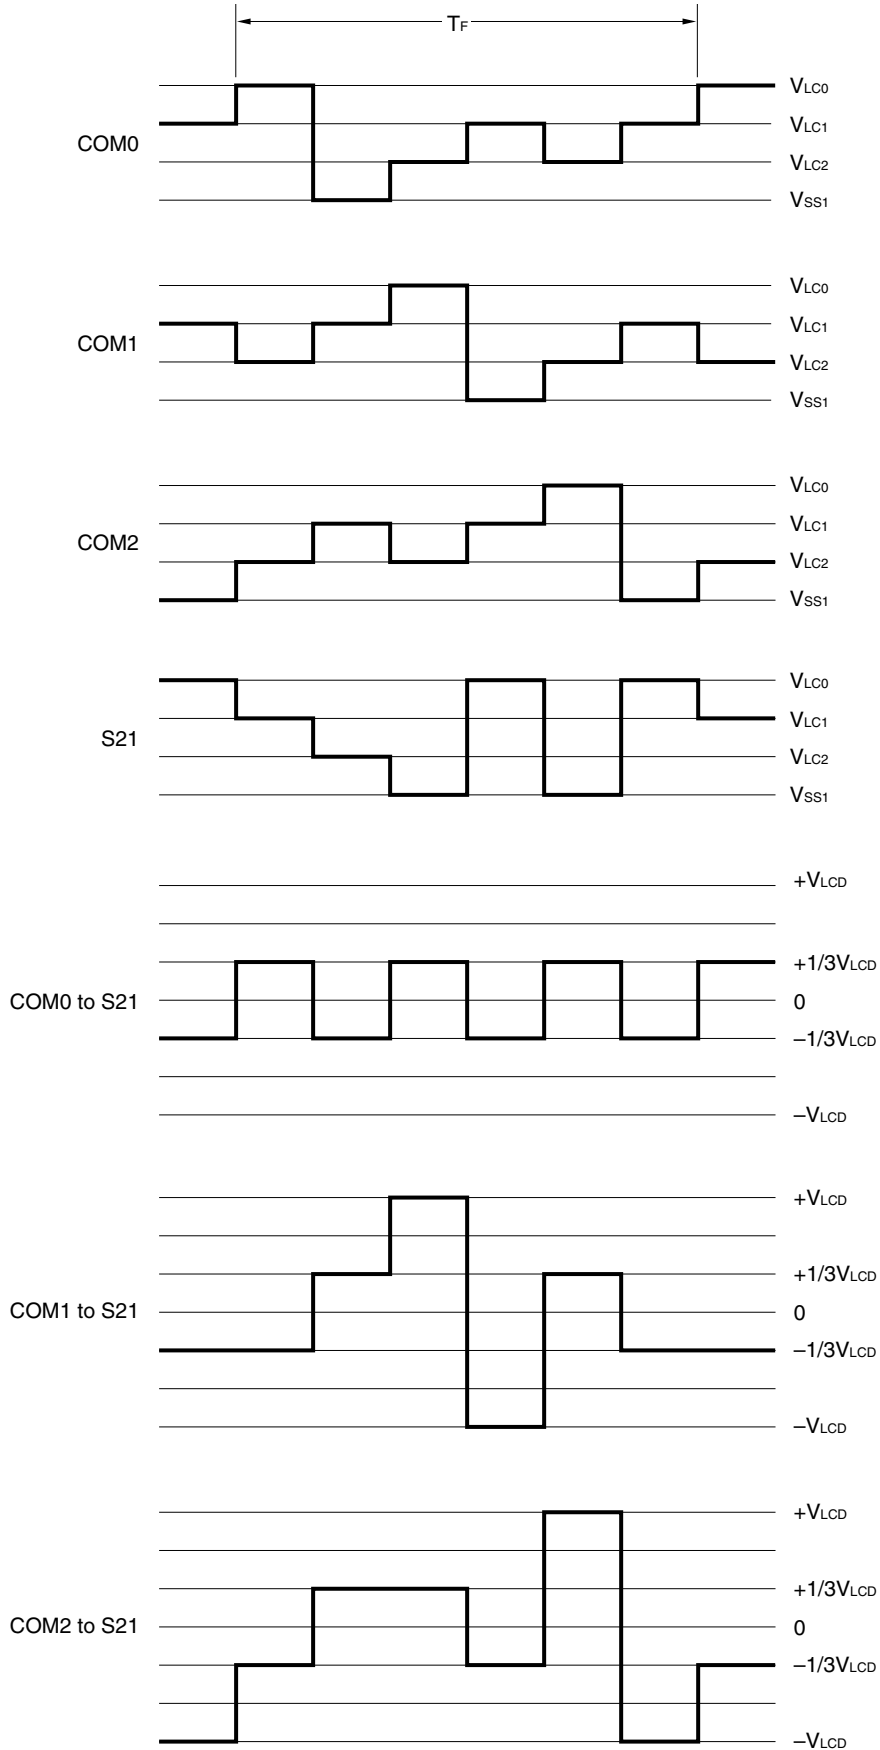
$T_F$

COM0

$V_{LC0}$
$V_{LC1}$
$V_{LC2}$
$V_{SS1}$

COM1

$V_{LC0}$
$V_{LC1}$
$V_{LC2}$
$V_{SS1}$

COM2

$V_{LC0}$
$V_{LC1}$
$V_{LC2}$
$V_{SS1}$

S21

$V_{LC0}$
$V_{LC1}$
$V_{LC2}$
$V_{SS1}$

COM0 to S21

$+V_{LCD}$
$+1/3V_{LCD}$
0
$-1/3V_{LCD}$
$-V_{LCD}$

COM1 to S21

$+V_{LCD}$
$+1/3V_{LCD}$
0
$-1/3V_{LCD}$
$-V_{LCD}$

COM2 to S21

$+V_{LCD}$
$+1/3V_{LCD}$
0
$-1/3V_{LCD}$
$-V_{LCD}$